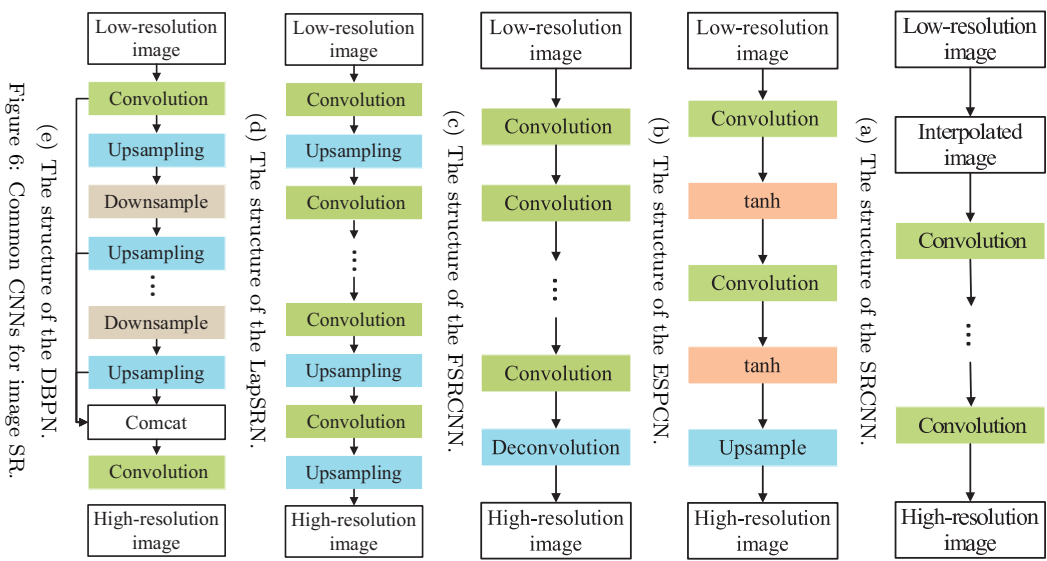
Figure 6: Common CNNs for image SR.

(e) The structure of the DBPN.

Low-resolution image
Convolution
Upsampling
Downsample
Upsampling
⋮
Downsample
Upsampling
Comcat
Convolution
High-resolution image

(d) The structure of the LapSRN.

Low-resolution image
Convolution
Upsampling
Convolution
⋮
Convolution
Upsampling
Convolution
Upsampling
High-resolution image

(c) The structure of the FSRCNN.

Low-resolution image
Convolution
Convolution
⋮
Convolution
Deconvolution
High-resolution image

(b) The structure of the ESPCN.

Low-resolution image
Convolution
tanh
Convolution
tanh
Upsample
High-resolution image

(a) The structure of the SRCNN.

Low-resolution image
Interpolated image
Convolution
⋮
Convolution
High-resolution image